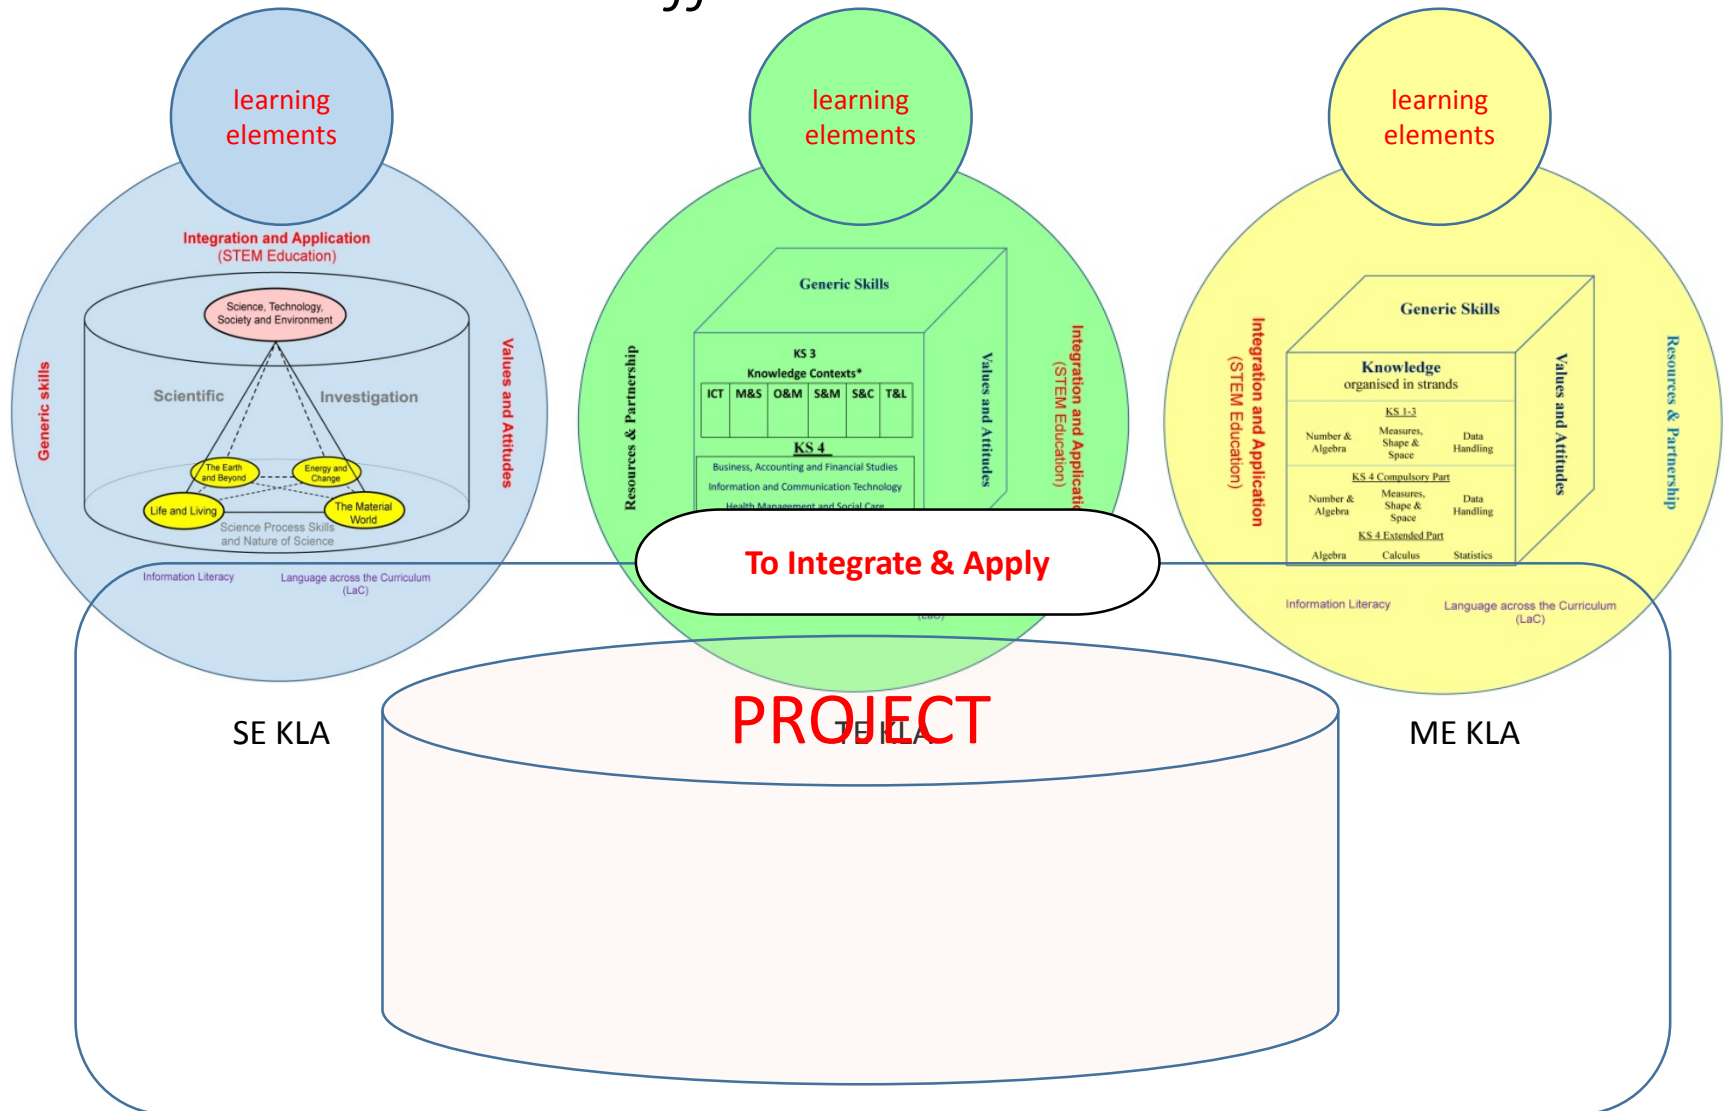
learning elements

learning elements

learning elements

Integration and Application
(STEM Education)

Science, Technology, Society and Environment

Scientific

Investigation

Generic skills

Values and Attitudes

The Earth and Beyond

Energy and Change

Life and Living

The Material World

Science Process Skills and Nature of Science

Information Literacy

Language across the Curriculum (LaC)

Generic Skills

KS 3
Knowledge Contexts*

| ICT | M&S | O&M | S&M | S&C | T&L |
|---|---|---|---|---|---|
| | | | | | |

KS 4

Business, Accounting and Financial Studies

Information and Communication Technology

Health Management and Social Care

Resources & Partnership

Values and Attitudes

Integration and Applicatio
(STEM Education)

(LaC)

Generic Skills

Knowledge
organised in strands

KS 1-3

Number & Algebra

Measures, Shape & Space

Data Handling

KS 4 Compulsory Part

Number & Algebra

Measures, Shape & Space

Data Handling

KS 4 Extended Part

Algebra

Calculus

Statistics

Integration and Application
(STEM Education)

Values and Attitudes

Resources & Partnership

Information Literacy

Language across the Curriculum (LaC)

To Integrate & Apply

SE KLA

TE KLA

PROJECT

ME KLA